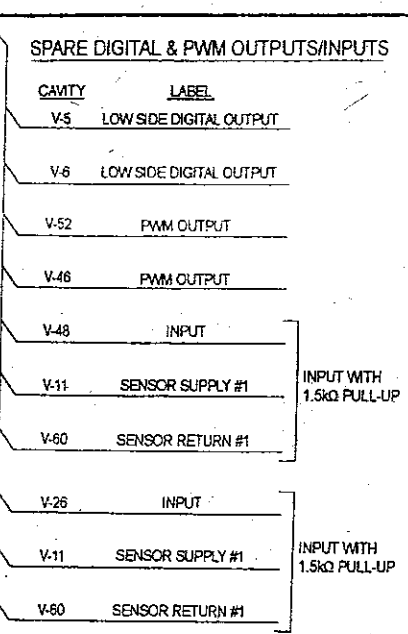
SPARE DIGITAL & PWM OUTPUTS/INPUTS

| CAVITY | LABEL |
|---|---|
| V-5 | LOW SIDE DIGITAL OUTPUT |
| V-6 | LOW SIDE DIGITAL OUTPUT |
| V-52 | PWM OUTPUT |
| V-46 | PWM OUTPUT |
| V-48 | INPUT |
| V-11 | SENSOR SUPPLY #1 |
| V-60 | SENSOR RETURN #1 |

INPUT WITH 1.5kΩ PULL-UP

| CAVITY | LABEL |
|---|---|
| V-26 | INPUT |
| V-11 | SENSOR SUPPLY #1 |
| V-60 | SENSOR RETURN #1 |

INPUT WITH 1.5kΩ PULL-UP